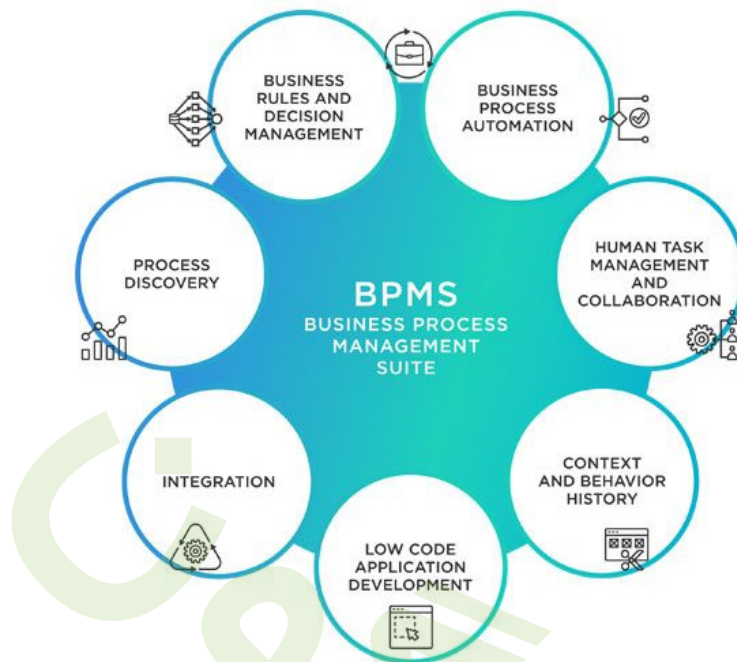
BUSINESS RULES AND DECISION MANAGEMENT

BUSINESS PROCESS AUTOMATION

PROCESS DISCOVERY

BPMS
BUSINESS PROCESS MANAGEMENT SUITE

HUMAN TASK MANAGEMENT AND COLLABORATION

INTEGRATION

CONTEXT AND BEHAVIOR HISTORY

LOW CODE APPLICATION DEVELOPMENT